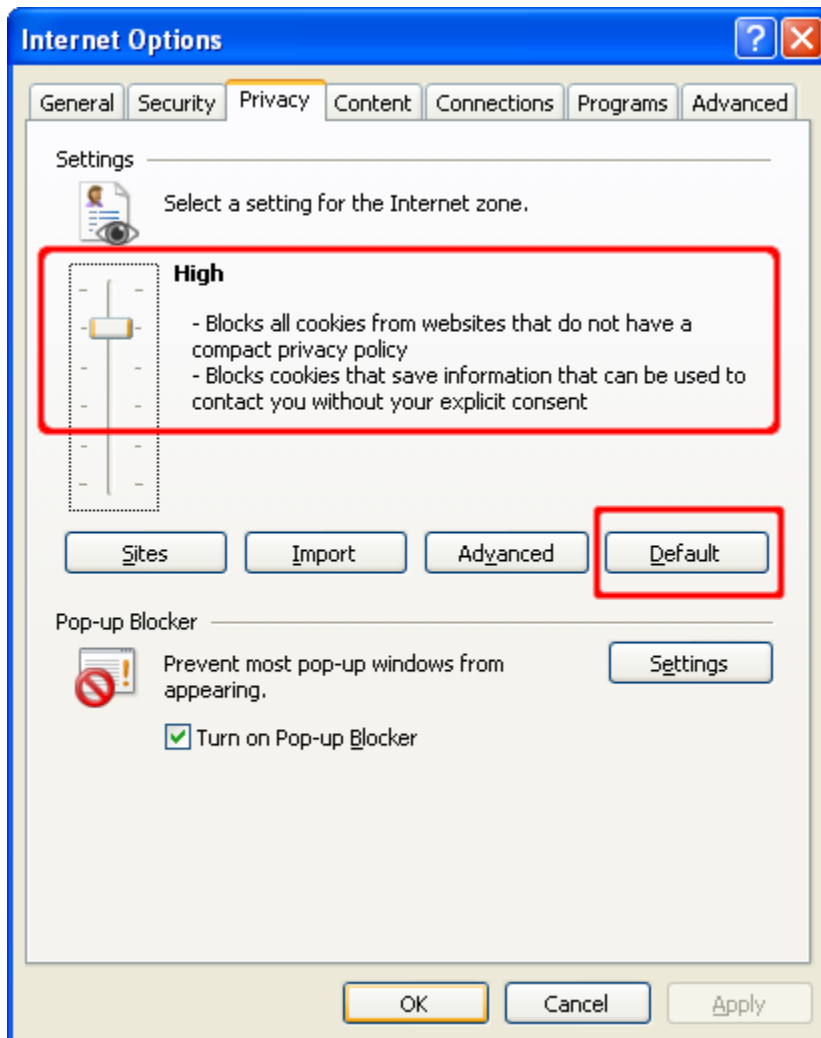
Internet Options

?

General Security Privacy Content Connections Programs Advanced

Settings

Select a setting for the Internet zone.

High

- Blocks all cookies from websites that do not have a compact privacy policy
- Blocks cookies that save information that can be used to contact you without your explicit consent

Sites Import Advanced Default

Pop-up Blocker

Prevent most pop-up windows from appearing.

Settings

Turn on Pop-up Blocker

OK Cancel Apply